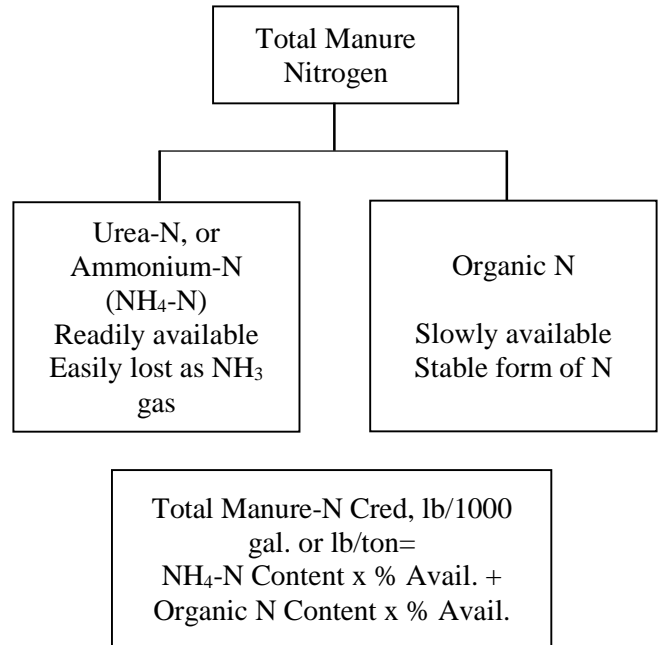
Total Manure Nitrogen

Urea-N, or Ammonium-N ($NH_4$-N) Readily available Easily lost as $NH_3$ gas

Organic N

Slowly available Stable form of N

Total Manure-N Cred, lb/1000 gal. or lb/ton= $NH_4$-N Content x % Avail. + Organic N Content x % Avail.